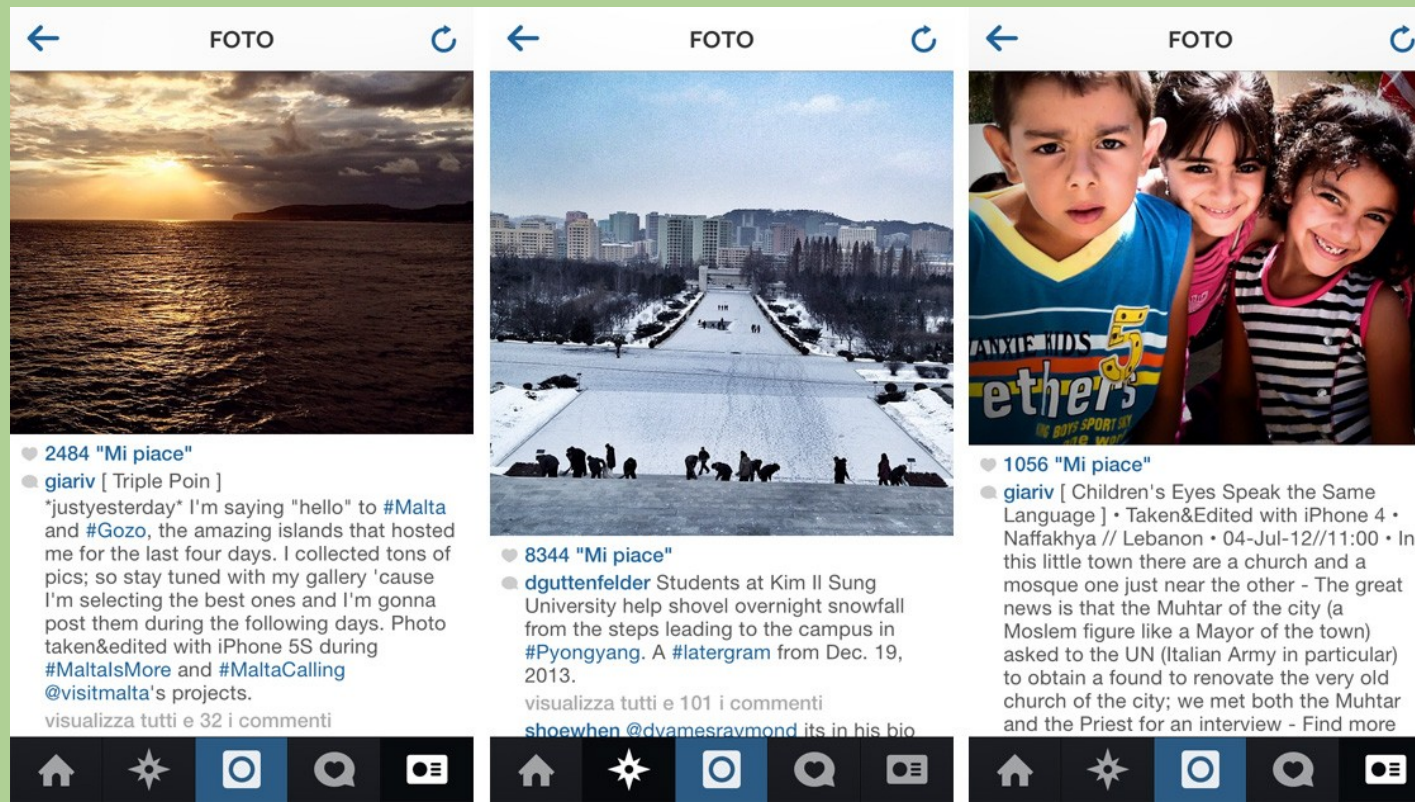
FOTO

2484 "Mi piace"

giariv [ Triple Poin ]
*justyesterday* I'm saying "hello" to #Malta and #Gozo, the amazing islands that hosted me for the last four days. I collected tons of pics; so stay tuned with my gallery 'cause I'm selecting the best ones and I'm gonna post them during the following days. Photo taken&edited with iPhone 5S during #MaltaIsMore and #MaltaCalling @visitmalta's projects.

visualizza tutti e 32 i commenti

FOTO

8344 "Mi piace"

dguttenfelder Students at Kim Il Sung University help shovel overnight snowfall from the steps leading to the campus in #Pyongyang. A #latergram from Dec. 19, 2013.

visualizza tutti e 101 i commenti

shoewhen @dyamesraymond its in his bio

FOTO

ANXIE KIDS
ethers
5

1056 "Mi piace"

giariv [ Children's Eyes Speak the Same Language ] • Taken&Edited with iPhone 4 • Naffakhya // Lebanon • 04-Jul-12//11:00 • In this little town there are a church and a mosque one just near the other - The great news is that the Muhtar of the city (a Moslem figure like a Mayor of the town) asked to the UN (Italian Army in particular) to obtain a found to renovate the very old church of the city; we met both the Muhtar and the Priest for an interview - Find more